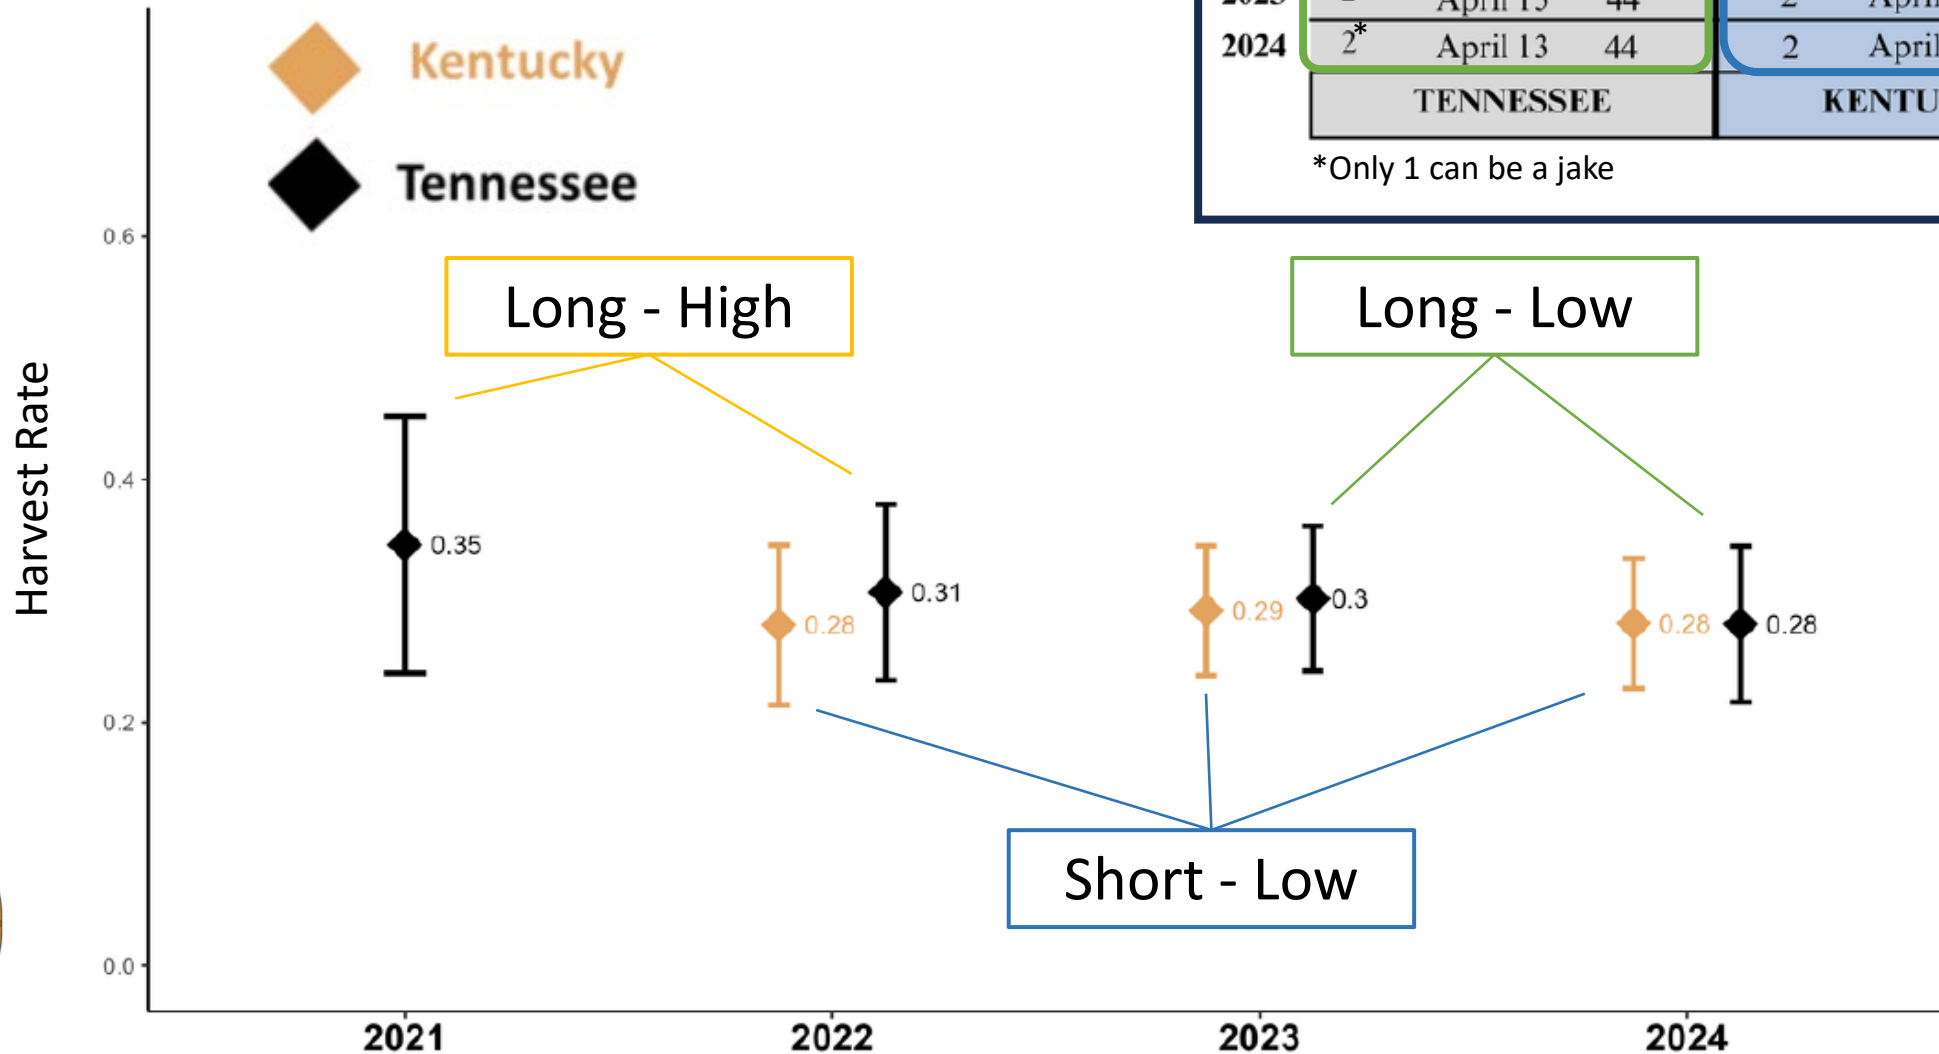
Kentucky

Tennessee

| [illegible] | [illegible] | April 15 | 44 | 2 | Apri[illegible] |
|---|---|---|---|---|---|
| 2024 | 2* | April 13 | 44 | 2 | April |
| | TENNESSEE | | | KENTU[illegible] | |

*Only 1 can be a jake

Harvest Rate

0.6

0.4

0.2

0.0

Long - High

Long - Low

0.35

0.28

0.31

0.29

0.3

0.28

0.28

Short - Low

2021

2022

2023

2024